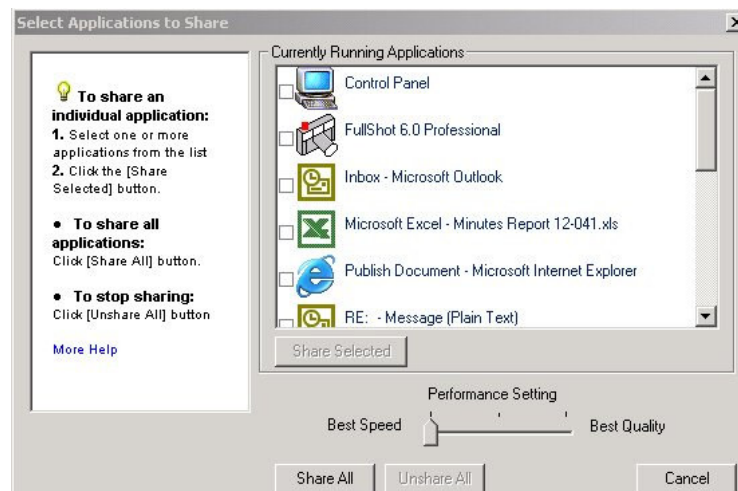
Select Applications to Share

To share an individual application:
1. Select one or more applications from the list
2. Click the [Share Selected] button.

• To share all applications:
Click [Share All] button.

• To stop sharing:
Click [Unshare All] button

More Help

Currently Running Applications

Control Panel
FullShot 6.0 Professional
Inbox - Microsoft Outlook
Microsoft Excel - Minutes Report 12-041.xls
Publish Document - Microsoft Internet Explorer
RE: - Message (Plain Text)

Share Selected

Performance Setting
Best Speed
Best Quality

Share All
Unshare All
Cancel